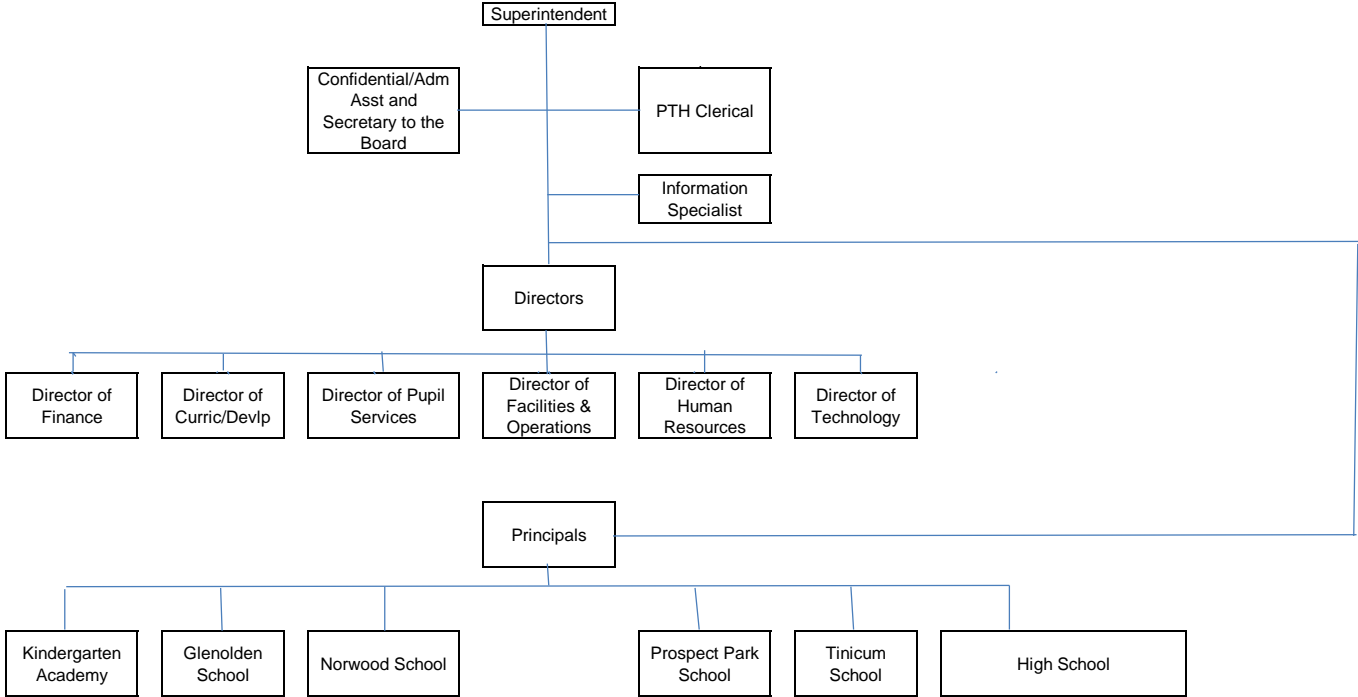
Superintendent

Confidential/Adm Asst and Secretary to the Board

PTH Clerical

Information Specialist

Directors

Director of Finance

Director of Curric/Devlp

Director of Pupil Services

Director of Facilities & Operations

Director of Human Resources

Director of Technology

Principals

Kindergarten Academy

Glenolden School

Norwood School

Prospect Park School

Tinicum School

High School